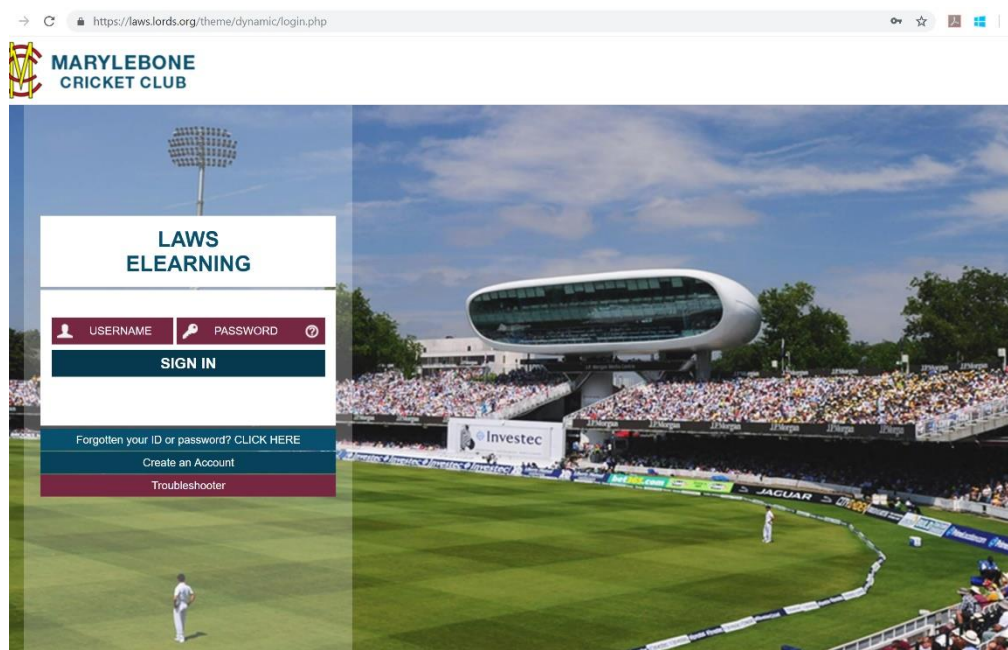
https://laws.lords.org/theme/dynamic/login.php

MARYLEBONE
CRICKET CLUB

LAWS
ELEARNING

USERNAME PASSWORD

SIGN IN

Forgotten your ID or password? CLICK HERE

Create an Account

Troubleshooter

Investec

JPMorgan

bet365.com

JAGUAR